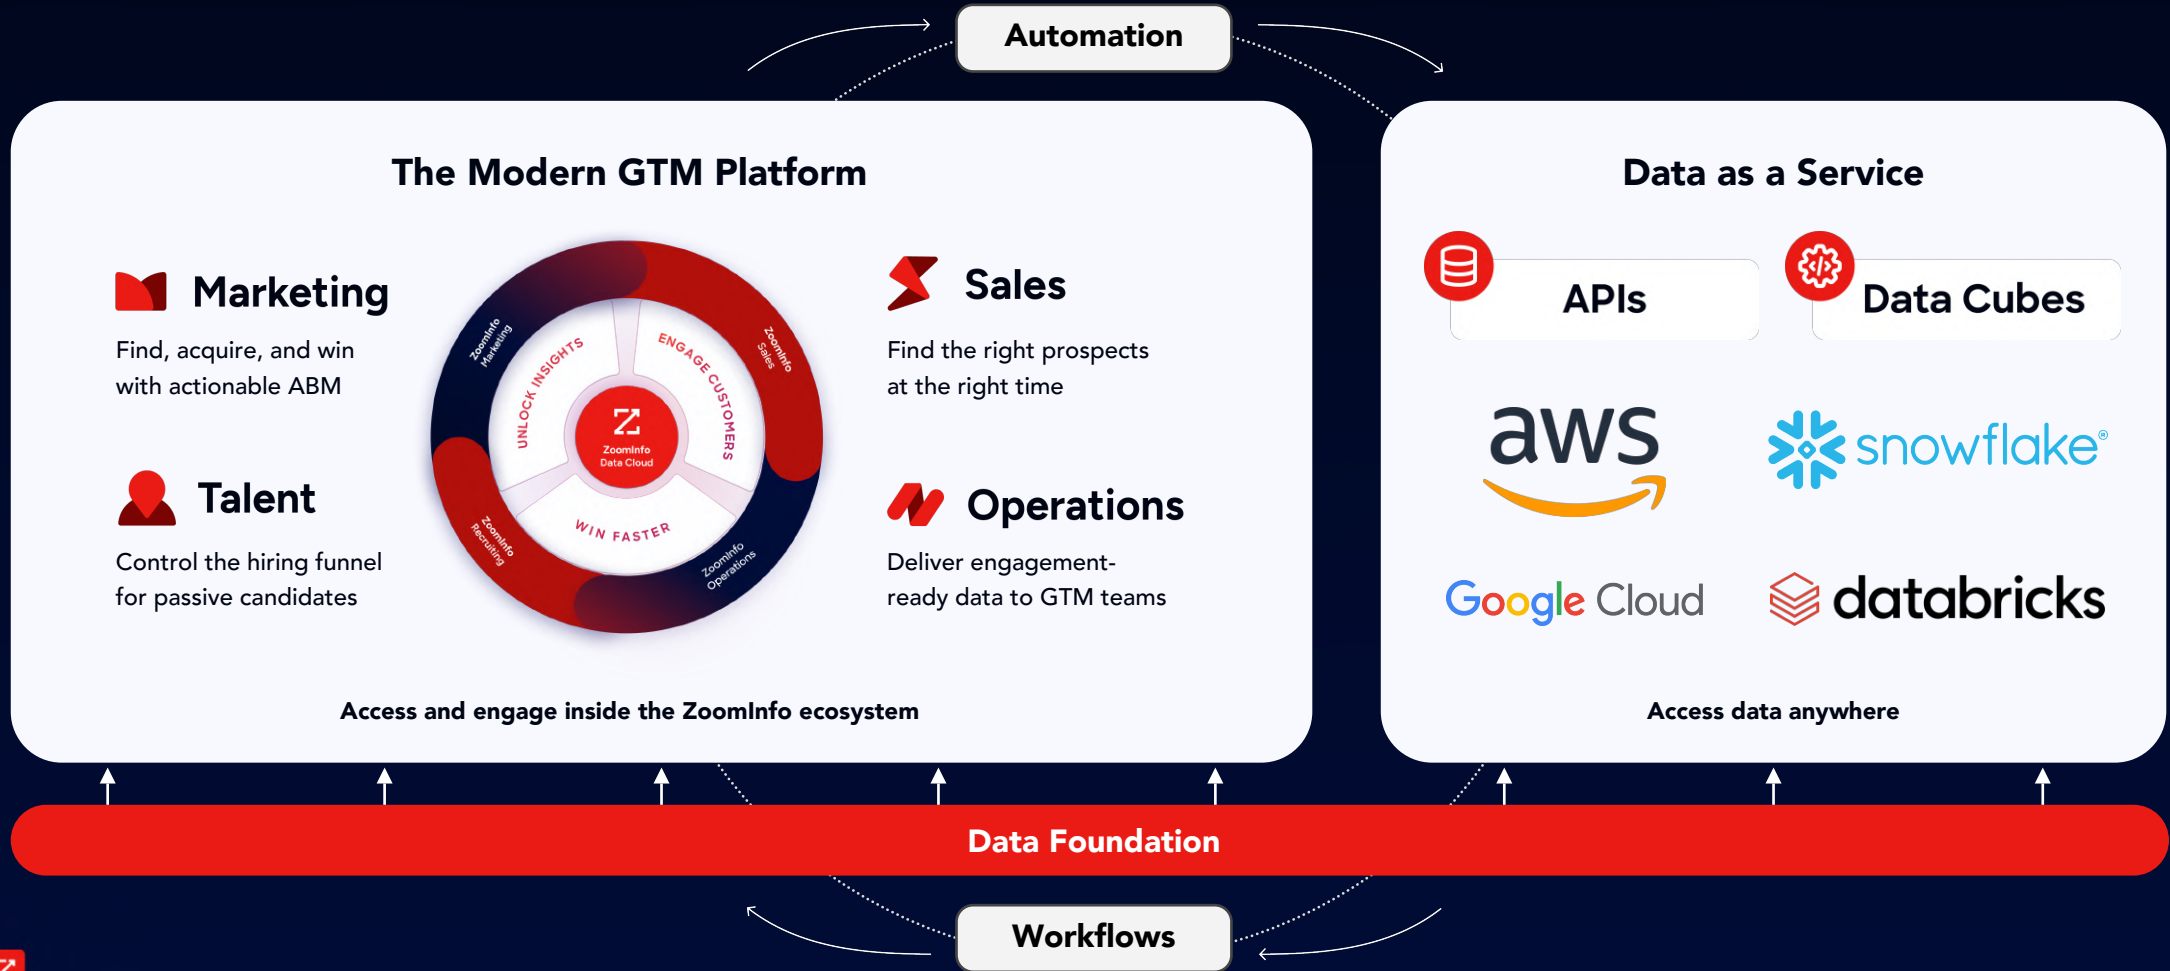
Automation

The Modern GTM Platform

Marketing
Find, acquire, and win with actionable ABM

Talent
Control the hiring funnel for passive candidates

ZoomInfo Marketing
ZoomInfo Sales
ZoomInfo Recruiting
ZoomInfo Operations
UNLOCK INSIGHTS
ENGAGE CUSTOMERS
WIN FASTER
ZoomInfo Data Cloud

Sales
Find the right prospects at the right time

Operations
Deliver engagement-ready data to GTM teams

Access and engage inside the ZoomInfo ecosystem

Data as a Service

APIs
Data Cubes

aws
snowflake®
Google Cloud
databricks

Access data anywhere

Data Foundation

Workflows